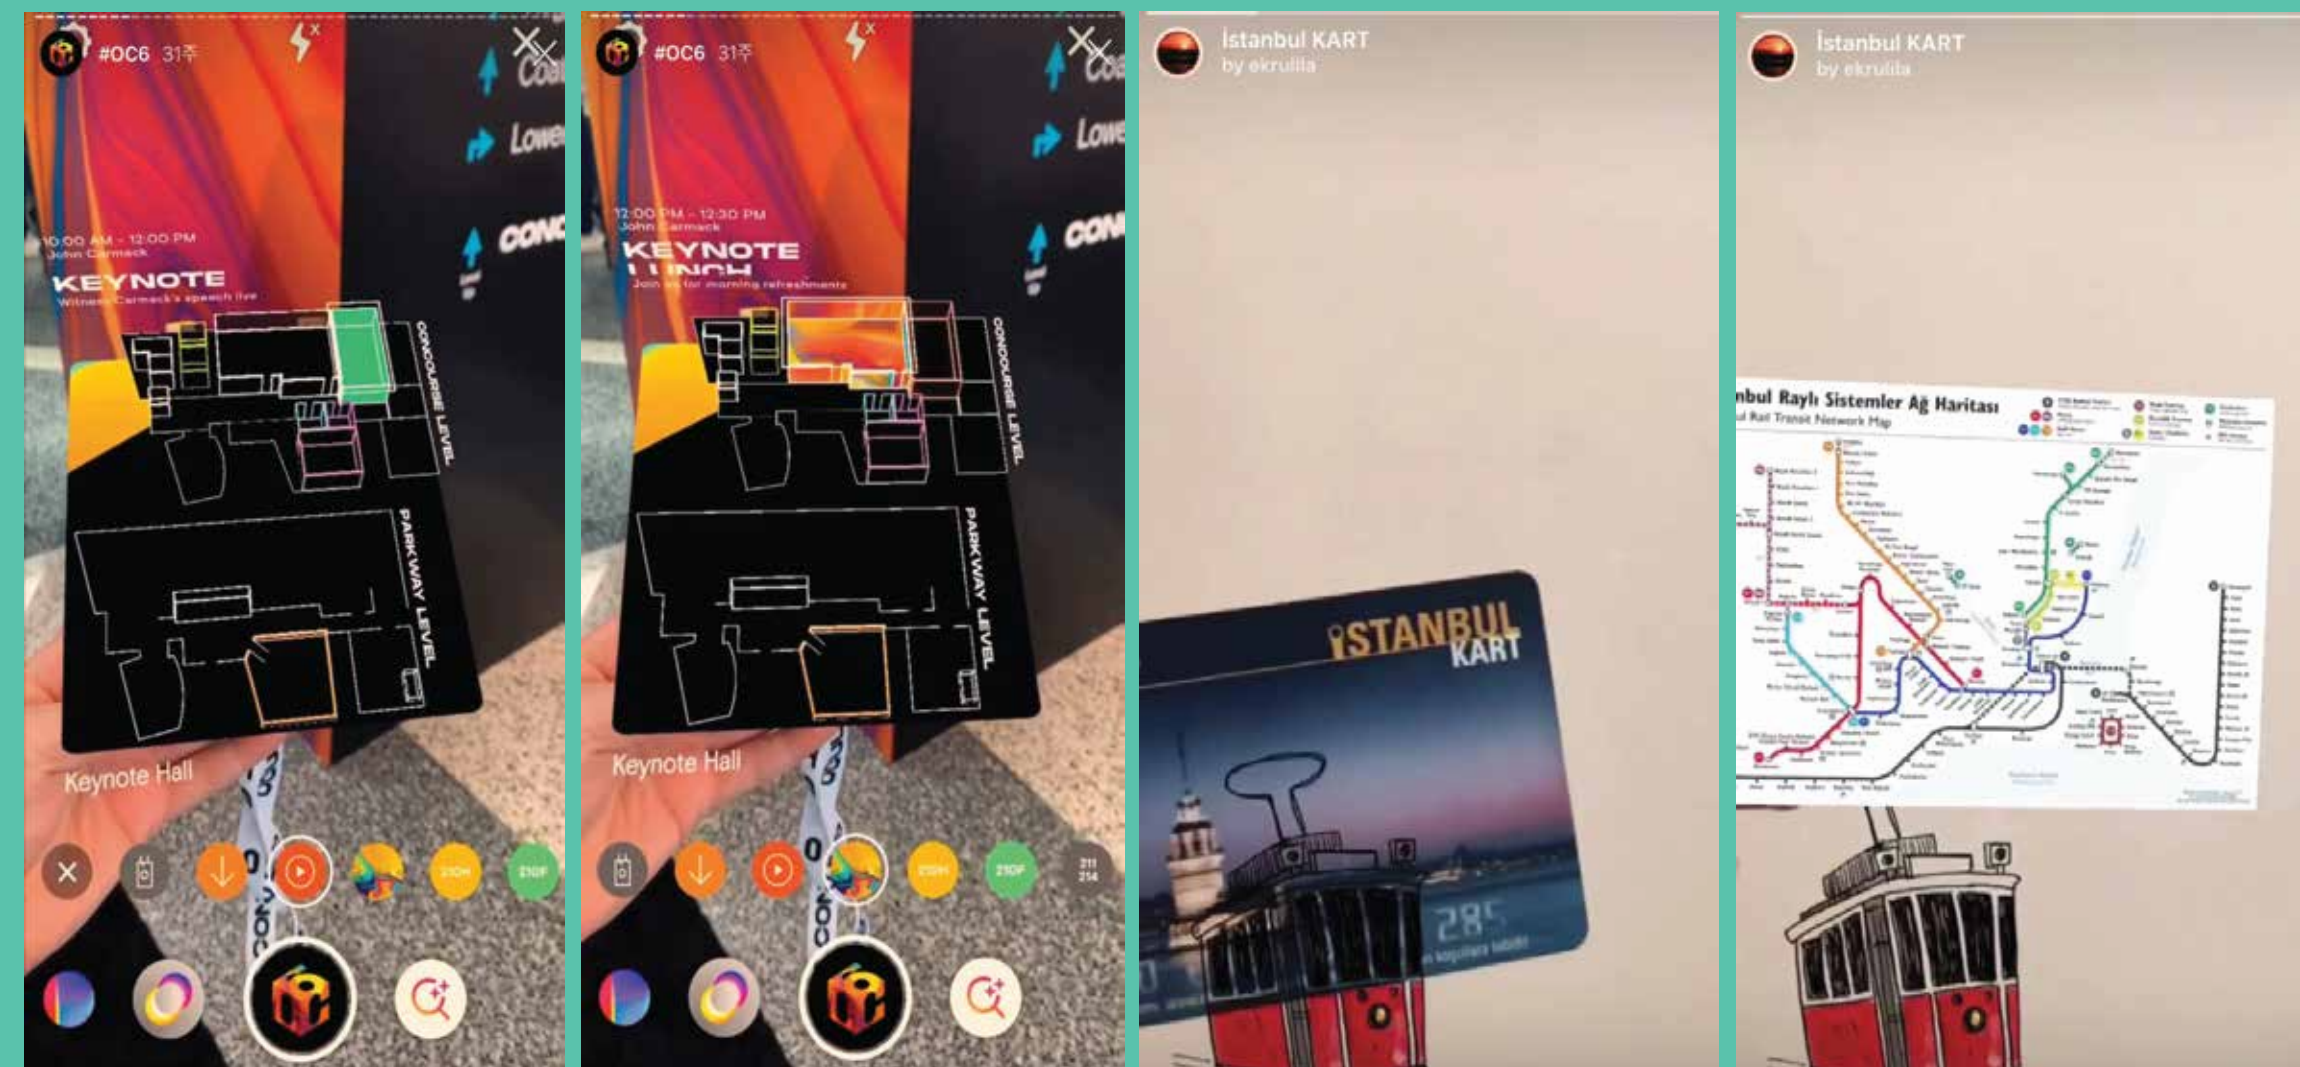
#OC6 31주

Coa

Lowe

CONC

10:00 AM - 12:00 PM
John Carmack
KEYNOTE
Witness Carmack's speech live

CONCOURSE LEVEL

PARKWAY LEVEL

Keynote Hall

210H

210F

#OC6 31주

Coa

Lowe

CONC

12:00 PM - 12:30 PM
John Carmack
KEYNOTE
LUNCH
Join us for morning refreshments

CONCOURSE LEVEL

PARKWAY LEVEL

Keynote Hall

210H

210F

211
214

İstanbul KART
by ekrulila

İSTANBUL
KART

285

İstanbul KART
by ekrulila

nbul Raylı Sistemler Ağ Haritası
l Rail Transit Network Map